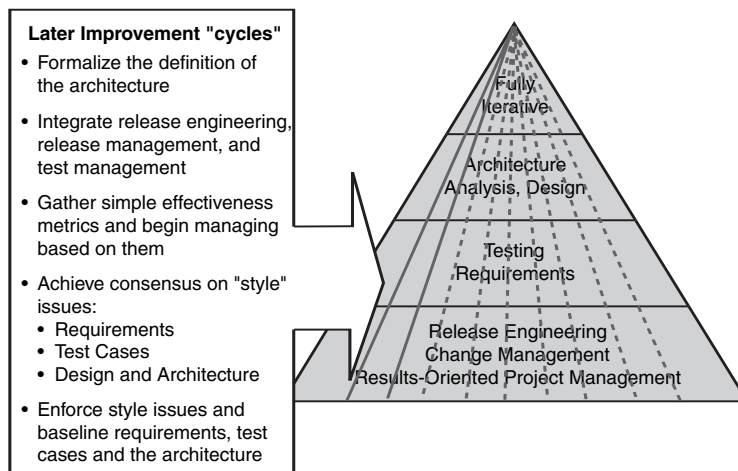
**Later Improvement "cycles"**

- Formalize the definition of the architecture
- Integrate release engineering, release management, and test management
- Gather simple effectiveness metrics and begin managing based on them
- Achieve consensus on "style" issues:
  - Requirements
  - Test Cases
  - Design and Architecture
- Enforce style issues and baseline requirements, test cases and the architecture

Fully Iterative

Architecture Analysis, Design

Testing Requirements

Release Engineering Change Management Results-Oriented Project Management